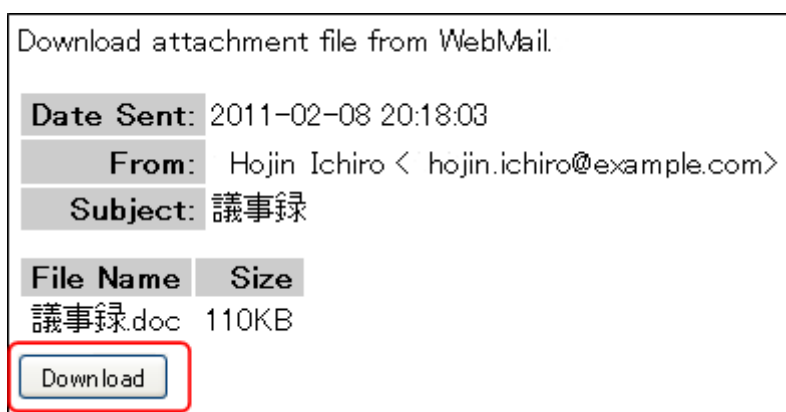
Download attachment file from WebMail.

| Date Sent: | 2011-02-08 20:18:03 |
|---|---|
| From: | Hojin Ichiro < hojin.ichiro@example.com> |
| Subject: | 議事録 |

| File Name | Size |
|---|---|
| 議事録.doc | 110KB |

Download